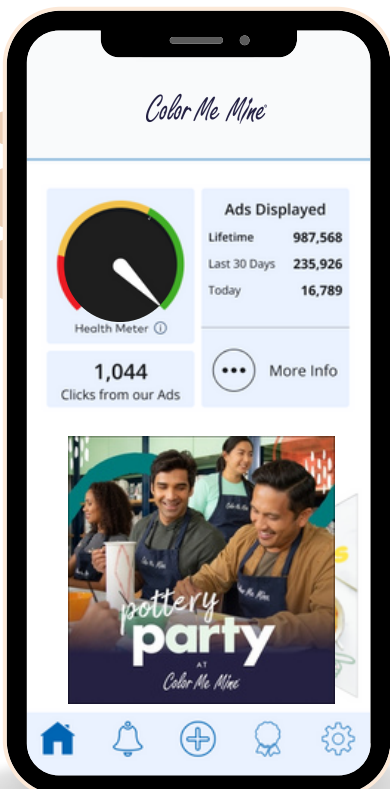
Color Me Mine

Health Meter ⓘ

Ads Displayed

| Lifetime | 987,568 |
|---|---|
| Last 30 Days | 235,926 |
| Today | 16,789 |

1,044
Clicks from our Ads

More Info

Color Me Mine

pottery
party
AT
Color Me Mine